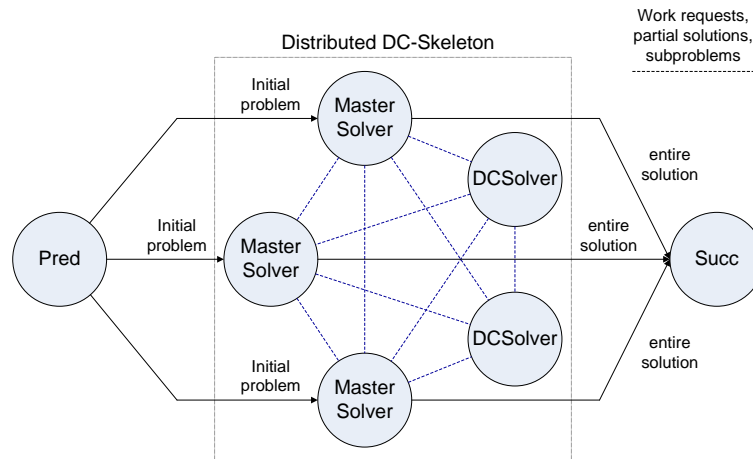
Work requests, partial solutions, subproblems

Distributed DC-Skeleton

Initial problem

Master Solver

DCSolver

entire solution

Initial problem

Pred

Master Solver

entire solution

Succ

DCSolver

entire solution

Initial problem

Master Solver